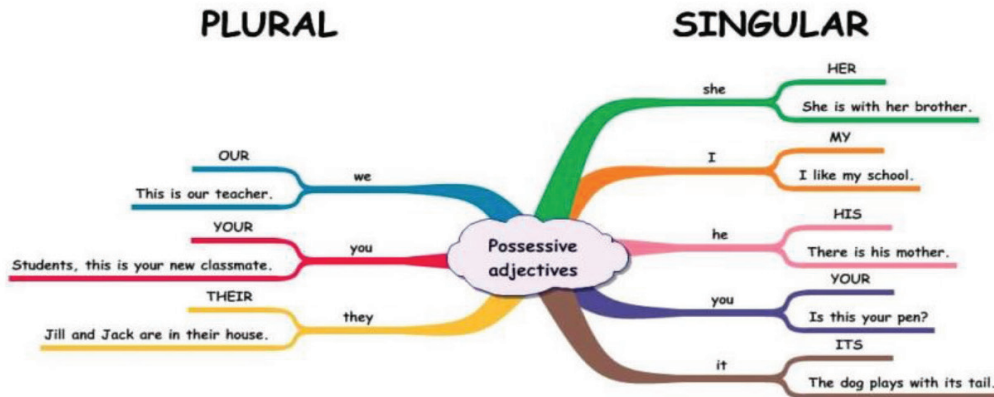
PLURAL

SINGULAR

Possessive adjectives

we
OUR
This is our teacher.

you
YOUR
Students, this is your new classmate.

they
THEIR
Jill and Jack are in their house.

she
HER
She is with her brother.

I
MY
I like my school.

he
HIS
There is his mother.

you
YOUR
Is this your pen?

it
ITS
The dog plays with its tail.